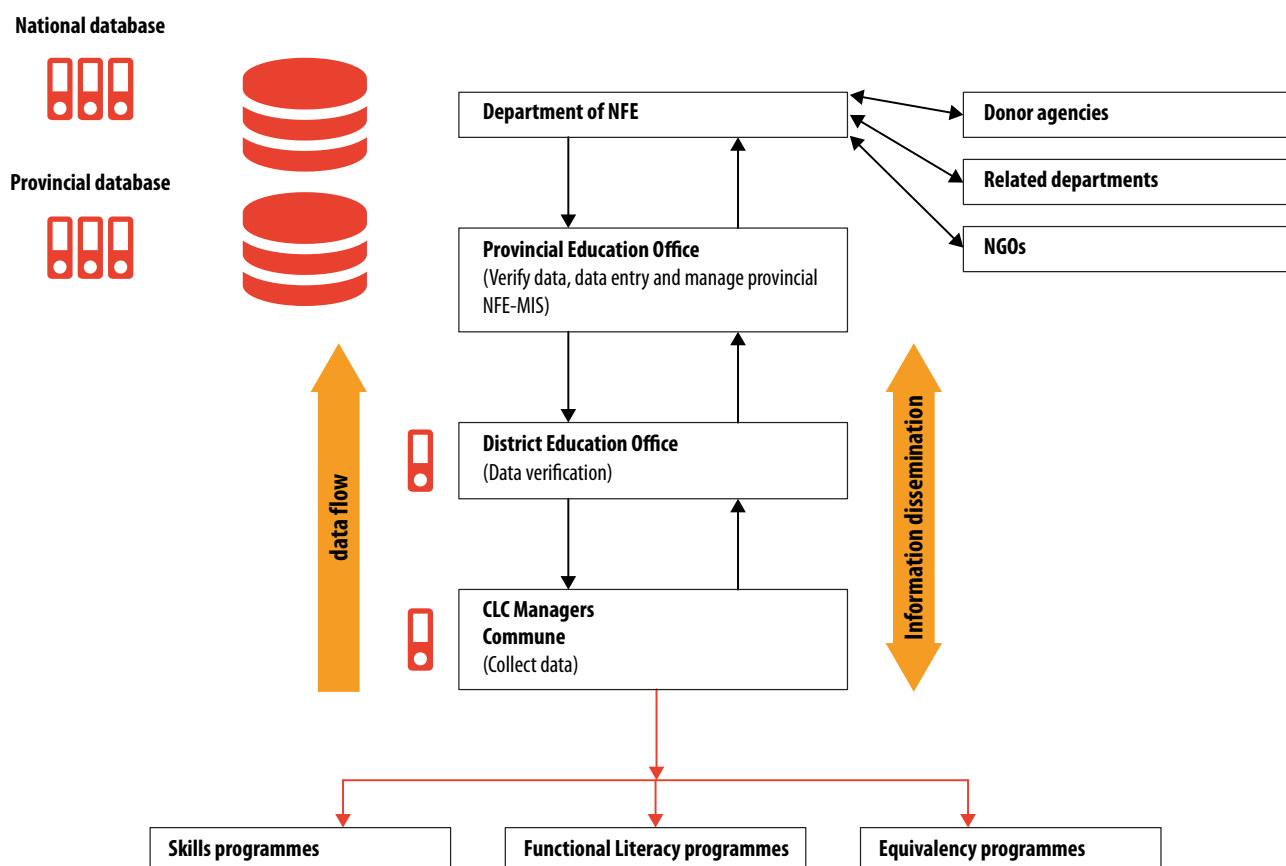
National database

Provincial database

Department of NFE

Donor agencies

Related departments

NGOs

Provincial Education Office
(Verify data, data entry and manage provincial NFE-MIS)

data flow

District Education Office
(Data verification)

Information dissemination

CLC Managers
Commune
(Collect data)

Skills programmes

Functional Literacy programmes

Equivalency programmes